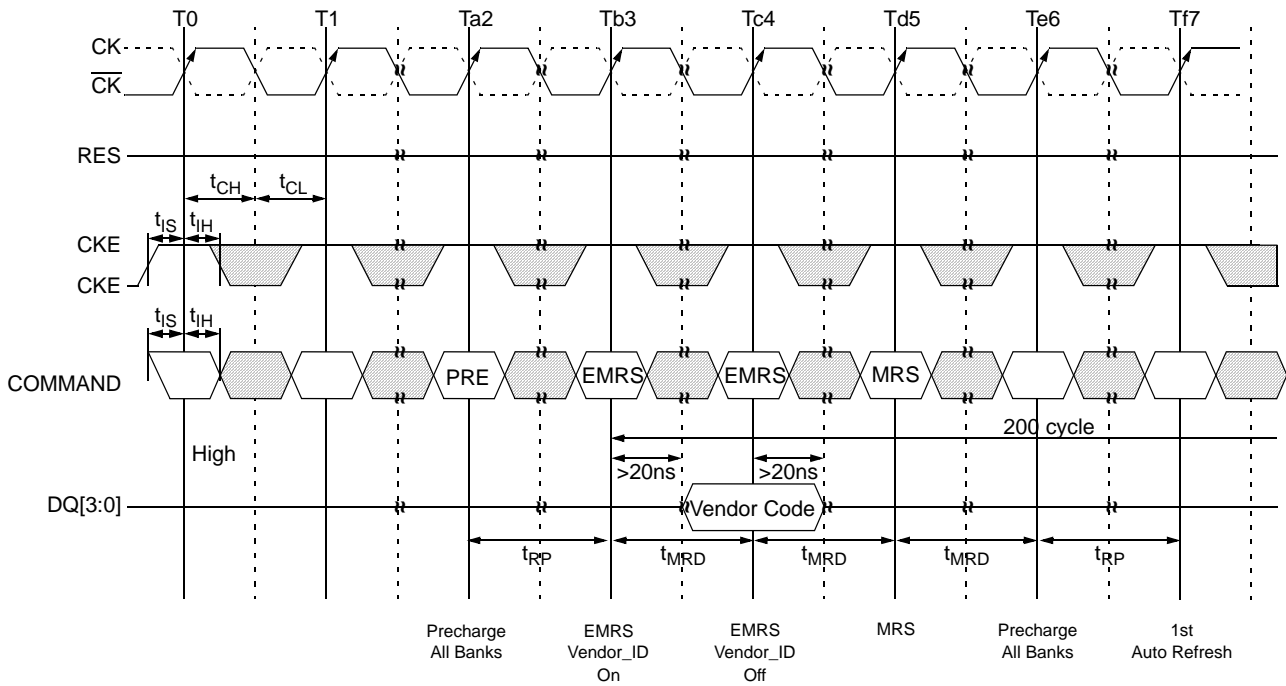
T0 T1 Ta2 Tb3 Tc4 Td5 Te6 Tf7

CK
$\overline{CK}$

RES

$t_{CH}$ $t_{CL}$

$t_{IS}$ $t_{IH}$

CKE

CKE

$t_{IS}$ $t_{IH}$

COMMAND

PRE EMRS EMRS MRS

200 cycle

High

>20ns >20ns

DQ[3:0]

Vendor Code

$t_{RP}$ $t_{MRD}$ $t_{MRD}$ $t_{MRD}$ $t_{RP}$

Precharge All Banks

EMRS Vendor_ID On

EMRS Vendor_ID Off

MRS

Precharge All Banks

1st Auto Refresh